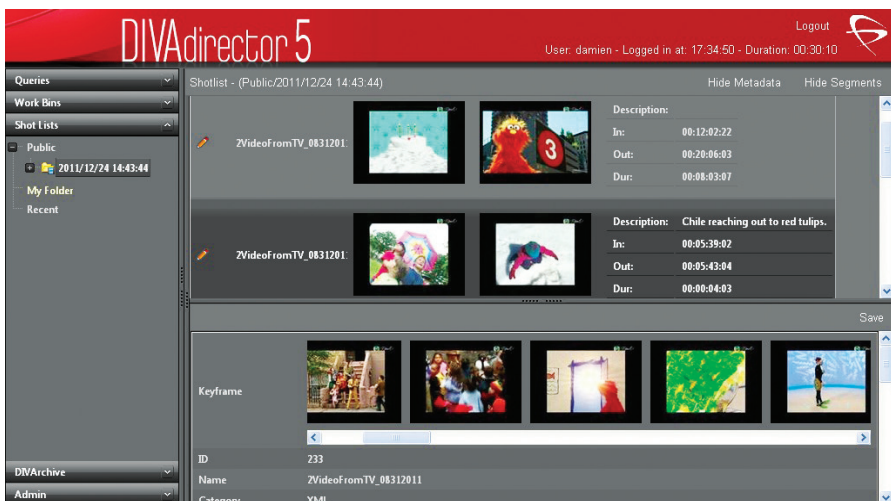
DIVAdirector 5

Logout

User: damien - Logged in at: 17:34:50 - Duration: 00:30:10

Queries

Work Bins

Shot Lists

Public

2011/12/24 14:43:44

My Folder

Recent

DIVArchive

Admin

Shotlist - (Public/2011/12/24 14:43:44)

Hide Metadata

Hide Segments

2VideoFromTV_0831201

| Description: | |
|---|---|
| In: | 00:12:02:22 |
| Out: | 00:20:06:03 |
| Dur: | 00:08:03:07 |

2VideoFromTV_0831201

| Description: | Chile reaching out to red tulips. |
|---|---|
| In: | 00:05:39:02 |
| Out: | 00:05:43:04 |
| Dur: | 00:00:04:03 |

Save

Keyframe

ID 233

Name 2VideoFromTV_08312011

Category XML